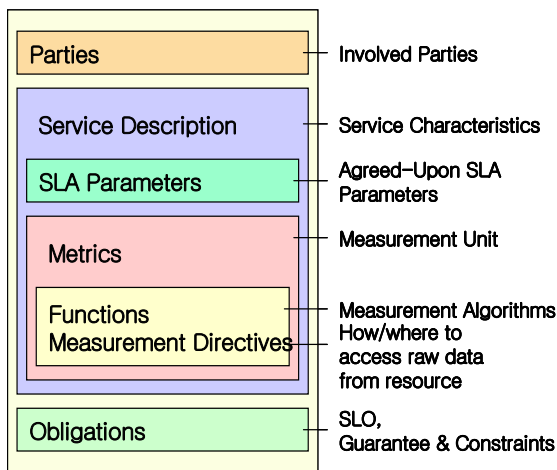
Parties

Involved Parties

Service Description

Service Characteristics

SLA Parameters

Agreed-Upon SLA Parameters

Metrics

Measurement Unit

Functions

Measurement Directives

Measurement Algorithms

How/where to access raw data from resource

Obligations

SLO, Guarantee & Constraints